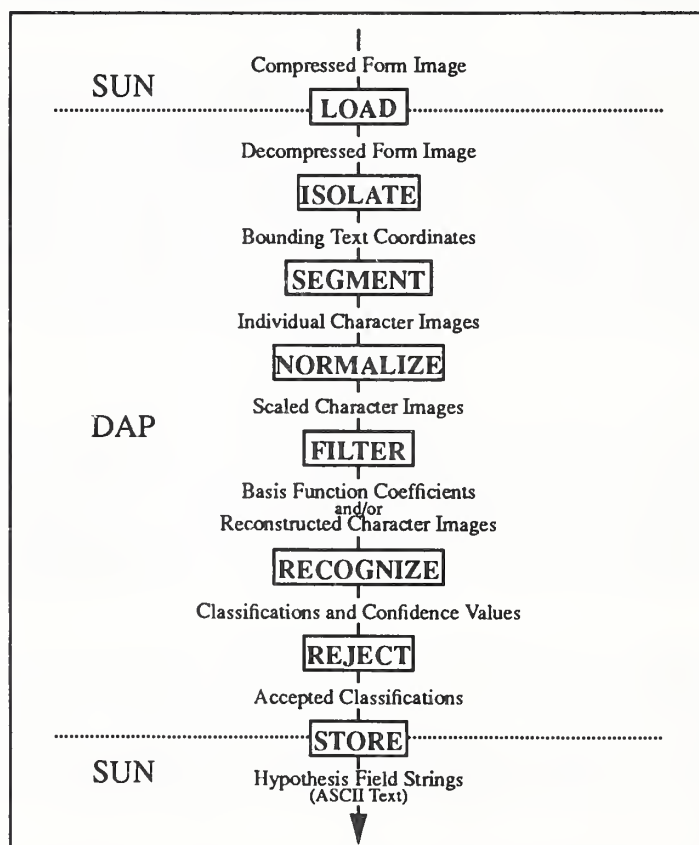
SUN

Compressed Form Image

LOAD

Decompressed Form Image

ISOLATE

Bounding Text Coordinates

SEGMENT

Individual Character Images

NORMALIZE

DAP

Scaled Character Images

FILTER

Basis Function Coefficients and/or Reconstructed Character Images

RECOGNIZE

Classifications and Confidence Values

REJECT

Accepted Classifications

STORE

SUN

Hypothesis Field Strings (ASCII Text)